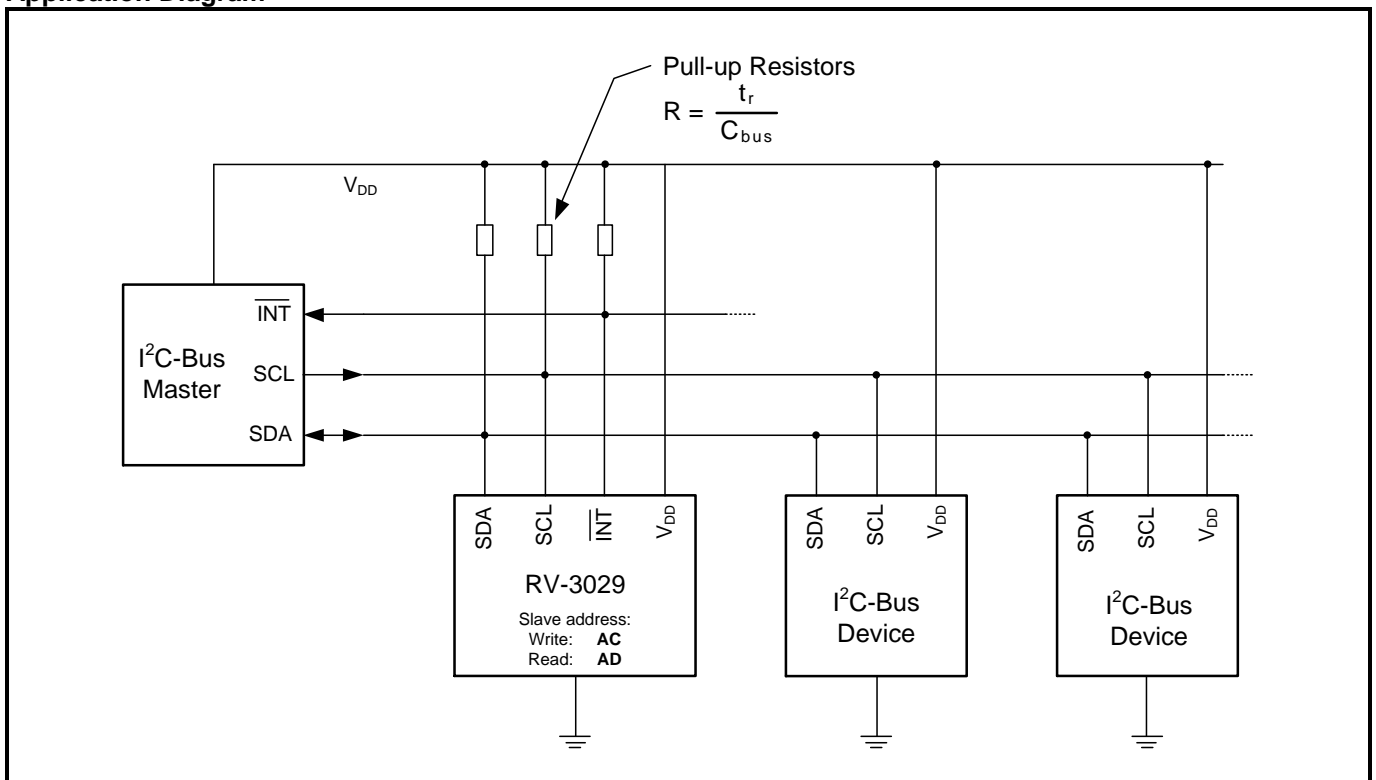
Application Diagram

Pull-up Resistors
$R = \frac{t_r}{C_{bus}}$

$V_{DD}$

$\overline{INT}$

$I^2C$-Bus Master

SCL

SDA

SDA SCL $\overline{INT}$ $V_{DD}$

RV-3029

Slave address:
Write: AC
Read: AD

SDA SCL $V_{DD}$

$I^2C$-Bus Device

SDA SCL $V_{DD}$

$I^2C$-Bus Device